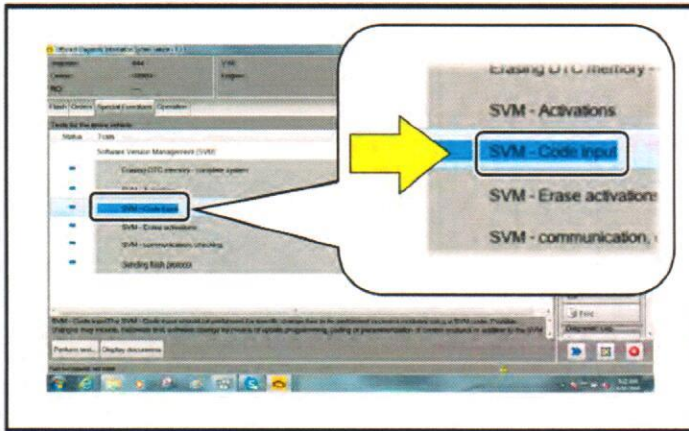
Erasing DTC memory -

SVM - Activations

SVM - Code input

SVM - Erase activations

SVM - communication, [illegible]

Software Version Management (SVM)

Erasing DTC memory - complete system

SVM - Activations

SVM - Code input

SVM - Erase activations

SVM - communication checking

Sending flash protocol

Perform test...

Display documents